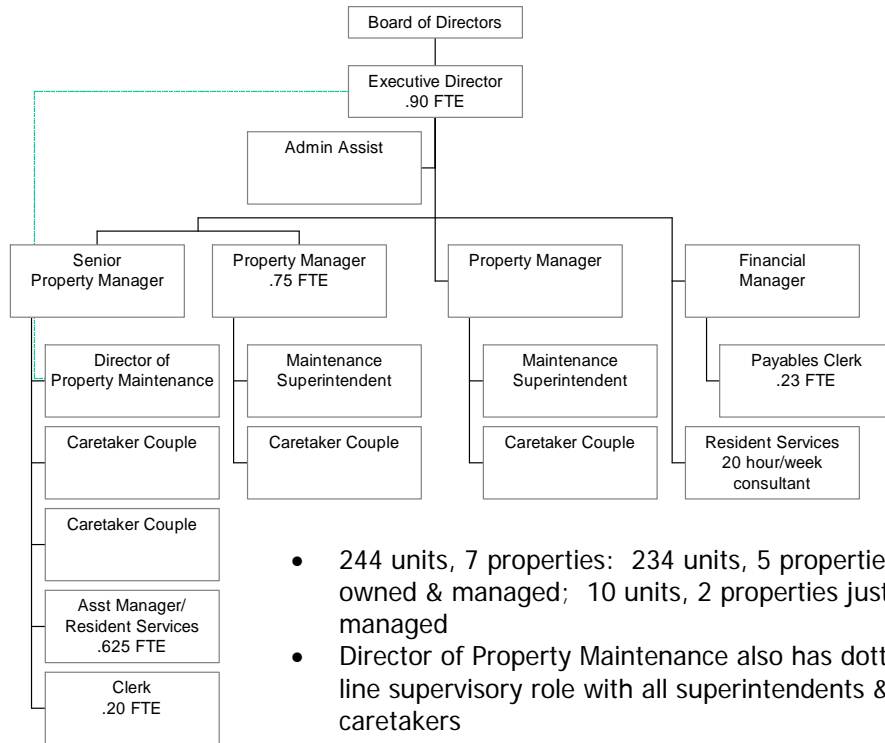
Board of Directors

Executive Director
.90 FTE

Admin Assist

Senior Property Manager

Property Manager
.75 FTE

Property Manager

Financial Manager

Director of Property Maintenance

Caretaker Couple

Caretaker Couple

Asst Manager/ Resident Services
.625 FTE

Clerk
.20 FTE

Maintenance Superintendent

Caretaker Couple

Maintenance Superintendent

Caretaker Couple

Payables Clerk
.23 FTE

Resident Services
20 hour/week consultant

- 244 units, 7 properties: 234 units, 5 propertie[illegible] owned & managed; 10 units, 2 properties just managed
- Director of Property Maintenance also has dott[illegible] line supervisory role with all superintendents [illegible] caretakers